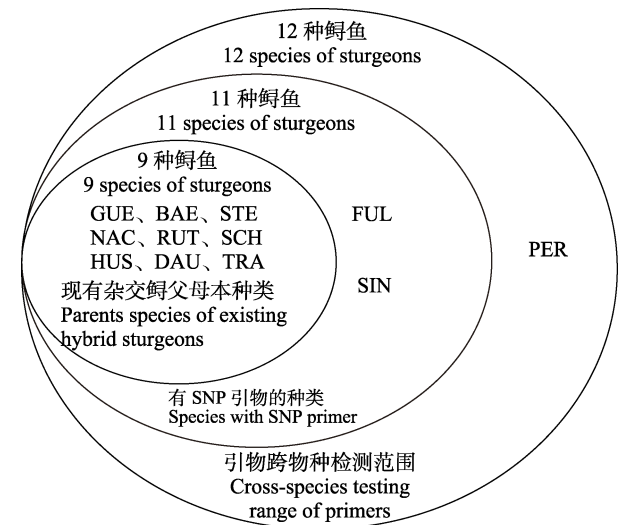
12 种鲟鱼
12 species of sturgeons

11 种鲟鱼
11 species of sturgeons

9 种鲟鱼
9 species of sturgeons

GUE、BAE、STE
NAC、RUT、SCH
HUS、DAU、TRA

现有杂交鲟父母本种类
Parents species of existing hybrid sturgeons

FUL

SIN

PER

有 SNP 引物的种类
Species with SNP primer

引物跨物种检测范围
Cross-species testing range of primers